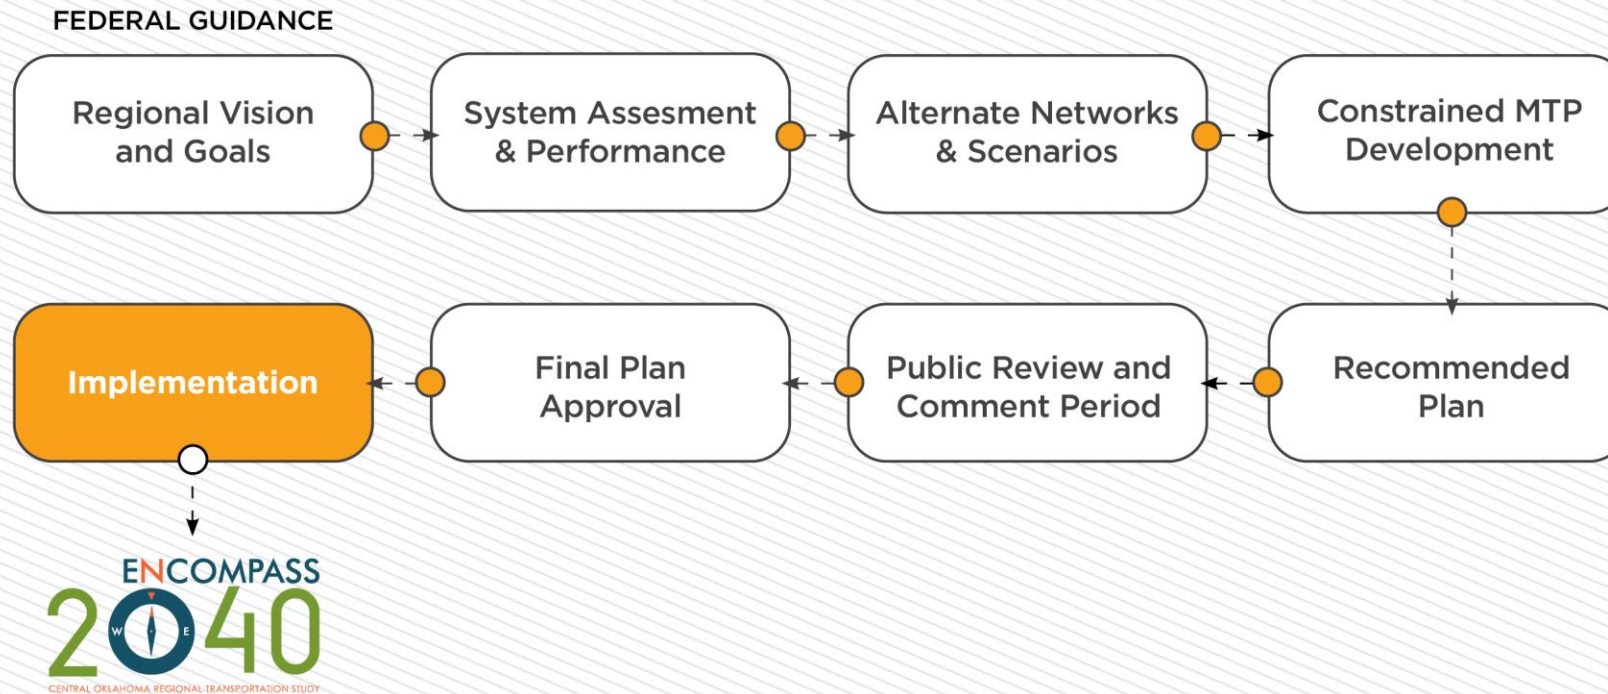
FEDERAL GUIDANCE

Regional Vision and Goals

System Assesment & Performance

Alternate Networks & Scenarios

Constrained MTP Development

Recommended Plan

Public Review and Comment Period

Final Plan Approval

Implementation

ENCOMPASS
2040
W E
CENTRAL OKLAHOMA REGIONAL TRANSPORTATION STUDY